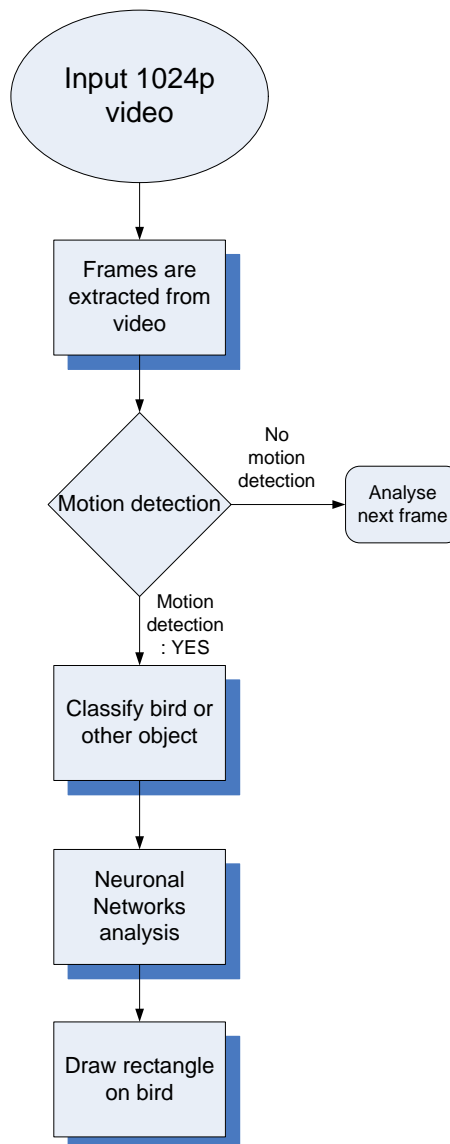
Input 1024p video

Frames are extracted from video

Motion detection

No motion detection

Analyse next frame

Motion detection : YES

Classify bird or other object

Neuronal Networks analysis

Draw rectangle on bird